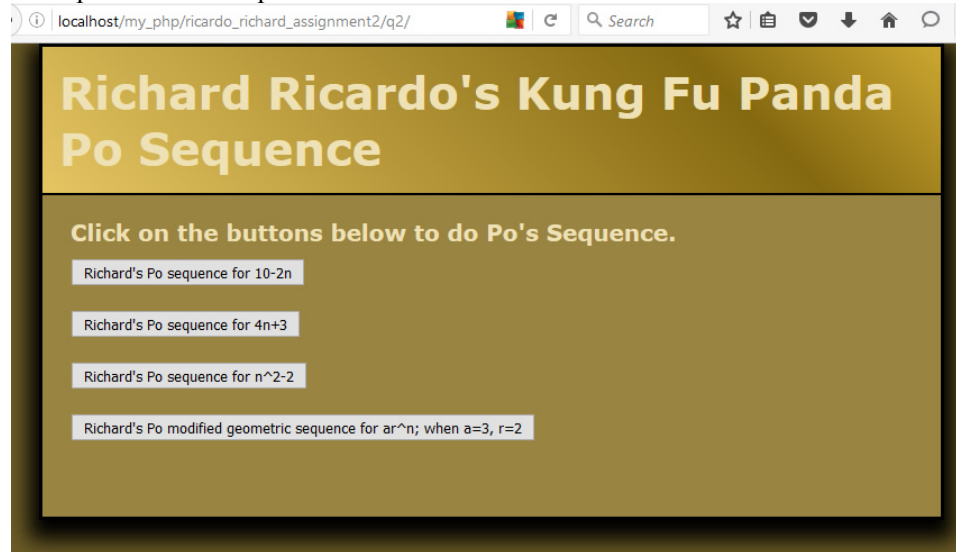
localhost/my_php/ricardo_richard_assignment2/q2/

Search

Richard Ricardo's Kung Fu Panda Po Sequence

Click on the buttons below to do Po's Sequence.

Richard's Po sequence for 10-2n

Richard's Po sequence for 4n+3

Richard's Po sequence for n^2-2

Richard's Po modified geometric sequence for ar^n; when a=3, r=2